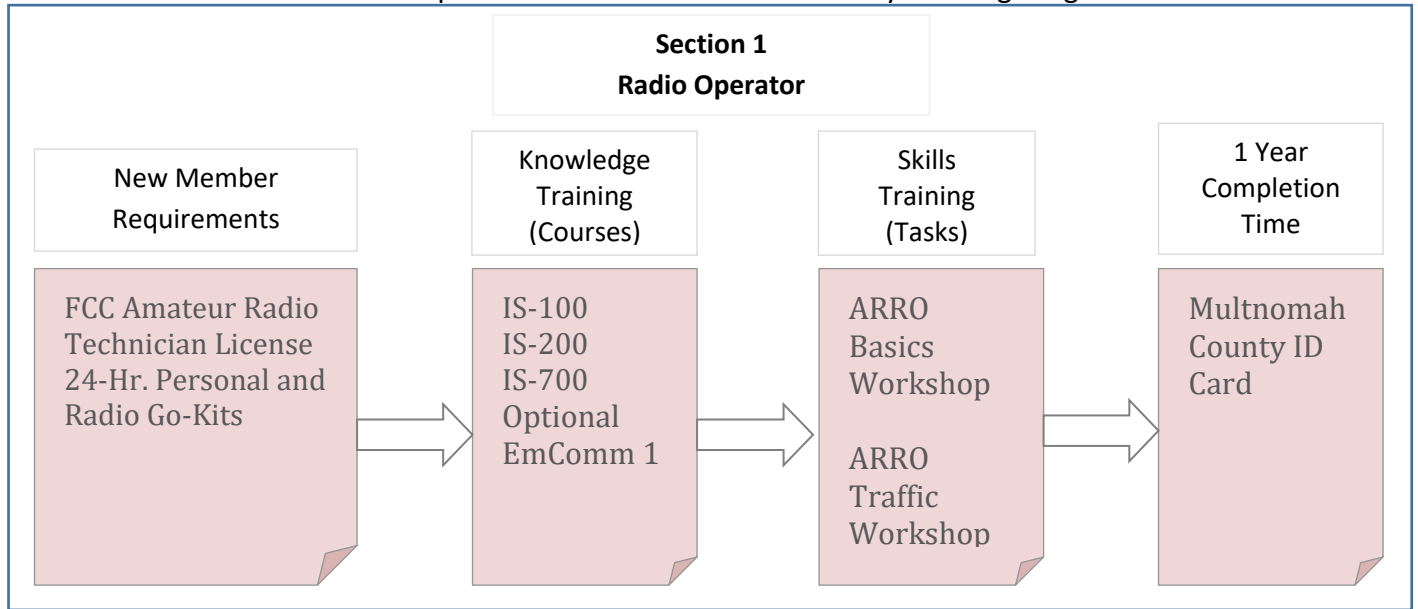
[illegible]

**Section 1**
**Radio Operator**

New Member Requirements

FCC Amateur Radio Technician License
24-Hr. Personal and Radio Go-Kits

Knowledge Training (Courses)

IS-100
IS-200
IS-700
Optional EmComm 1

Skills Training (Tasks)

ARRO Basics Workshop

ARRO Traffic Workshop

1 Year Completion Time

Multnomah County ID Card